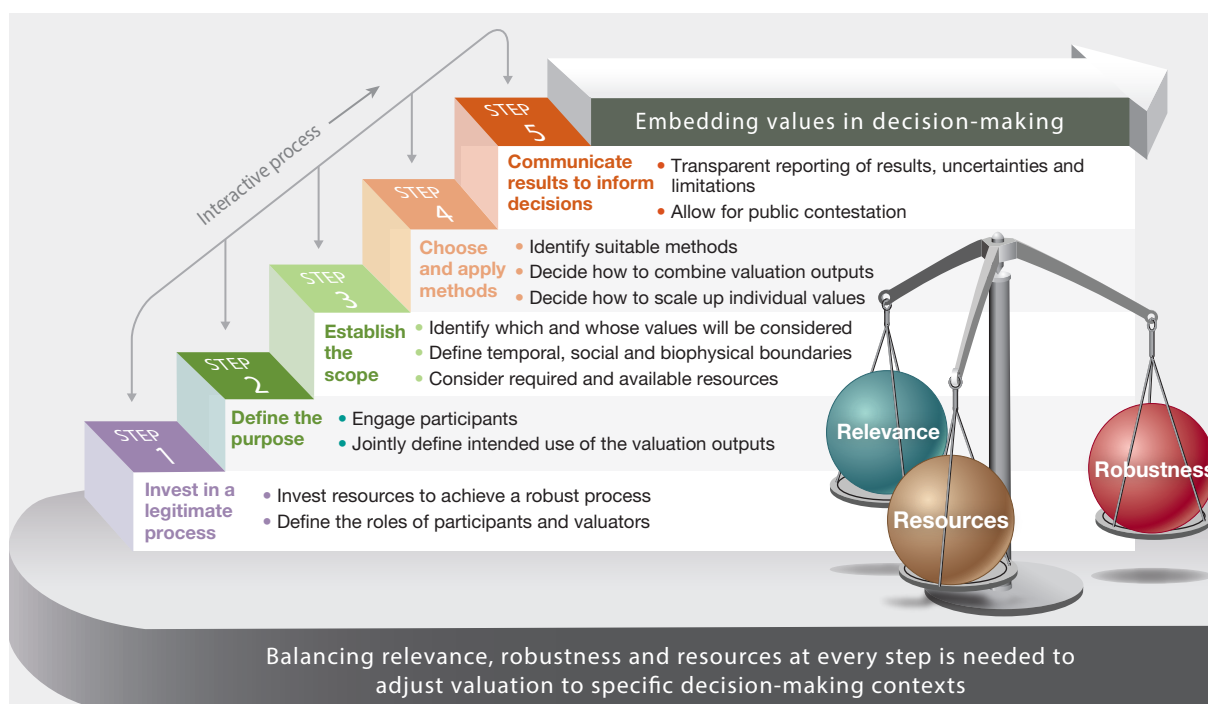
Interactive process

STEP 5
Embedding values in decision-making

Communicate results to inform decisions
• Transparent reporting of results, uncertainties and limitations
• Allow for public contestation

STEP 4
Choose and apply methods
• Identify suitable methods
• Decide how to combine valuation outputs
• Decide how to scale up individual values

STEP 3
Establish the scope
• Identify which and whose values will be considered
• Define temporal, social and biophysical boundaries
• Consider required and available resources

STEP 2
Define the purpose
• Engage participants
• Jointly define intended use of the valuation outputs

STEP 1
Invest in a legitimate process
• Invest resources to achieve a robust process
• Define the roles of participants and valuators

Relevance
Resources
Robustness

Balancing relevance, robustness and resources at every step is needed to adjust valuation to specific decision-making contexts